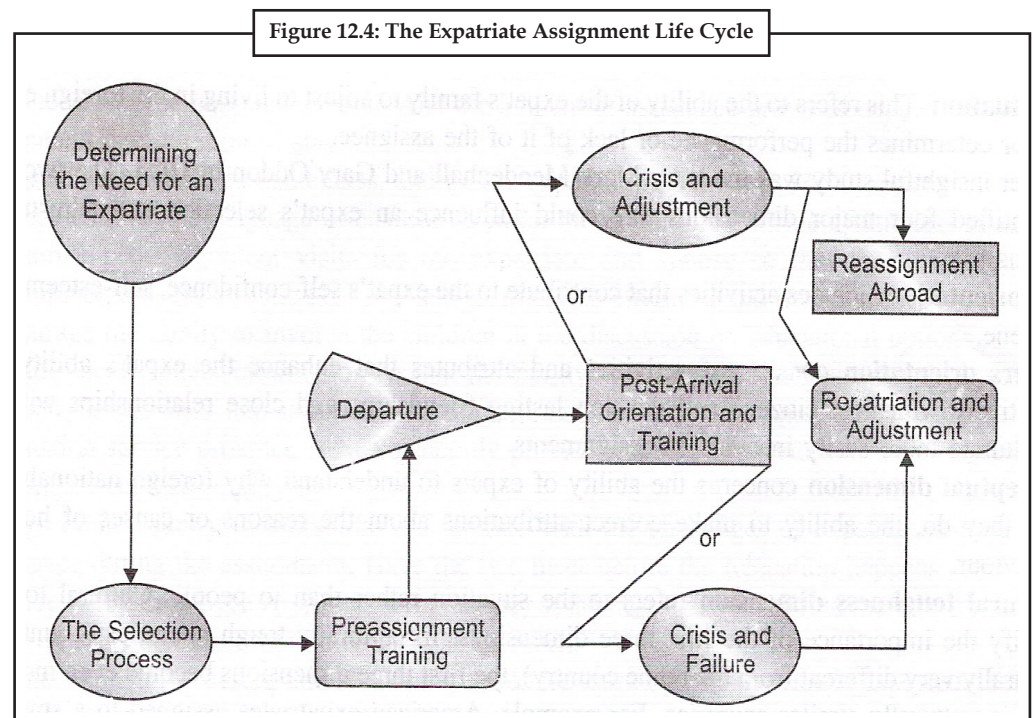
Figure 12.4: The Expatriate Assignment Life Cycle

Determining the Need for an Expatriate

Crisis and Adjustment

Reassignment Abroad

or

Departure

Pcst-Arrival Orientation and Training

Repatriation and Adjustment

or

The Selection Process

Preassignment Training

Crisis and Failure